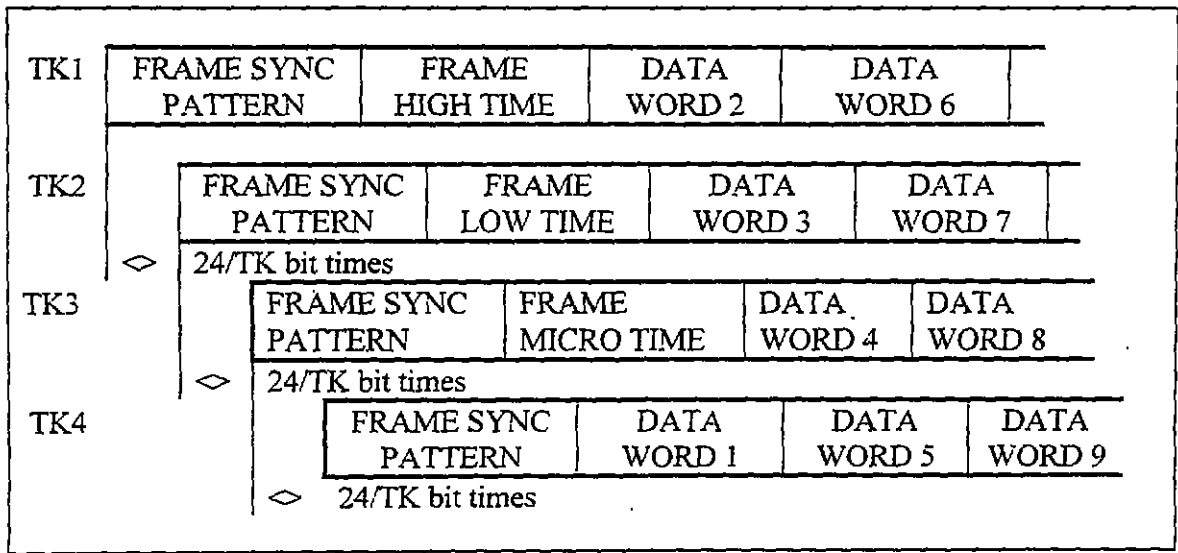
TK1 FRAME SYNC PATTERN | FRAME HIGH TIME | DATA WORD 2 | DATA WORD 6

TK2 FRAME SYNC PATTERN | FRAME LOW TIME | DATA WORD 3 | DATA WORD 7

24/TK bit times

TK3 FRAME SYNC PATTERN | FRAME MICRO TIME | DATA WORD 4 | DATA WORD 8

24/TK bit times

TK4 FRAME SYNC PATTERN | DATA WORD 1 | DATA WORD 5 | DATA WORD 9

24/TK bit times